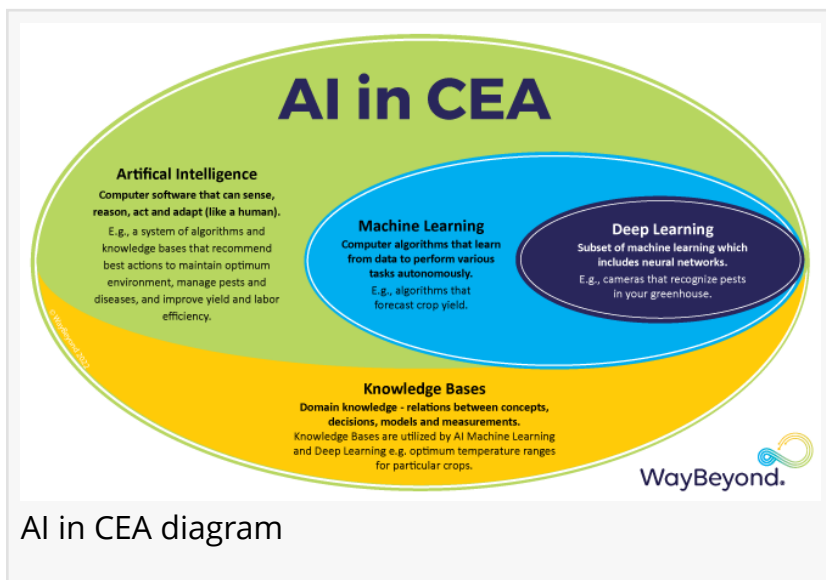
AI in CEA

Artifical Intelligence
Computer software that can sense, reason, act and adapt (like a human).
E.g., a system of algorithms and knowledge bases that recommend best actions to maintain optimum environment, manage pests and diseases, and improve yield and labor efficiency.

© WayBeyond 2022

Machine Learning
Computer algorithms that learn from data to perform various tasks autonomously.
E.g., algorithms that forecast crop yield.

Deep Learning
Subset of machine learning which includes neural networks.
E.g., cameras that recognize pests in your greenhouse.

Knowledge Bases
Domain knowledge - relations between concepts, decisions, models and measurements.
Knowledge Bases are utilized by AI Machine Learning and Deep Learning e.g. optimum temperature ranges for particular crops.

WayBeyond.

AI in CEA diagram